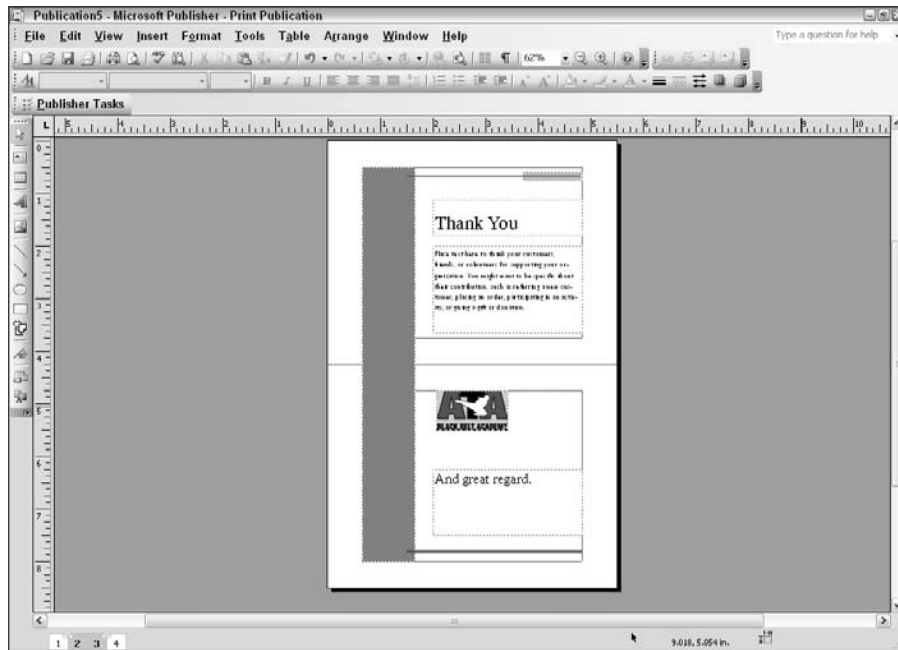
Publication5 - Microsoft Publisher - Print Publication

File Edit View Insert Format Tools Table Arrange Window Help

Type a question for help

62%

Publisher Tasks

Thank You

Place text here to thank your customer, friends, or volunteers for supporting your organization. You might want to be specific about their contribution, such as referring to an order, placing an order, participating in an activity, or giving a gift or donation.

BLACK BELT ACADEMY

And great regard.

1 2 3 4

9.018, 5.054 in.